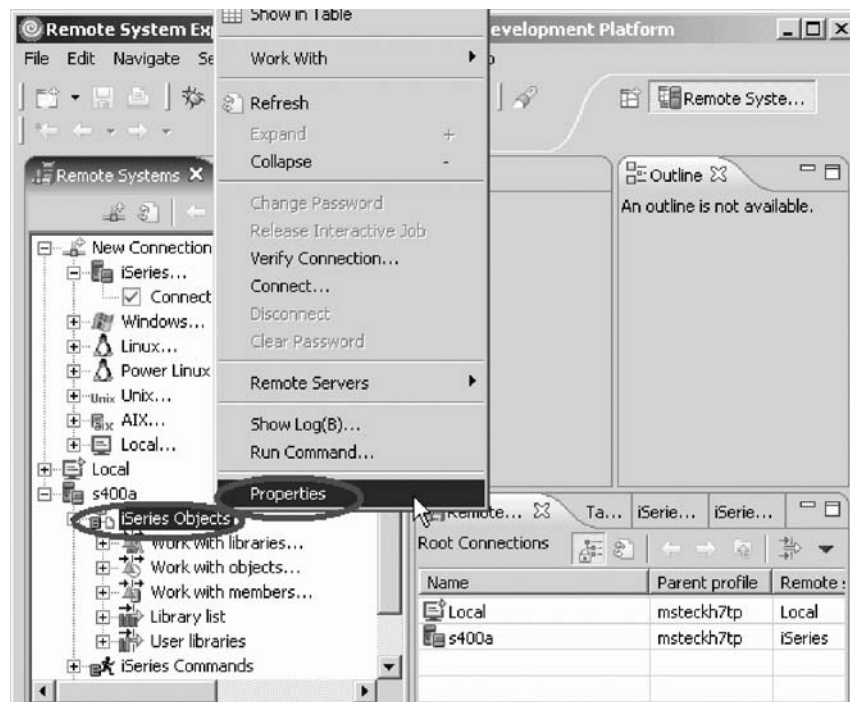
Remote System Exp

evelopment Platform

File Edit Navigate Se

Show in Table

Work With

Refresh

Expand +

Collapse -

Change Password

Release Interactive Job

Verify Connection...

Connect...

Disconnect

Clear Password

Remote Servers

Show Log(B)...

Run Command...

Properties

Remote Syste...

Remote Systems

Outline

An outline is not available.

New Connection

iSeries...

Connect

Windows...

Linux...

Power Linux

Unix...

AIX...

Local...

Local

s400a

iSeries Objects

Work with libraries...

Work with objects...

Work with members...

Library list

User libraries

iSeries Commands

Remote...

Ta...

iSerie...

iSerie...

Root Connections

| Name | Parent profile | Remote |
|---|---|---|
| Local | msteckh7tp | Local |
| s400a | msteckh7tp | iSeries |